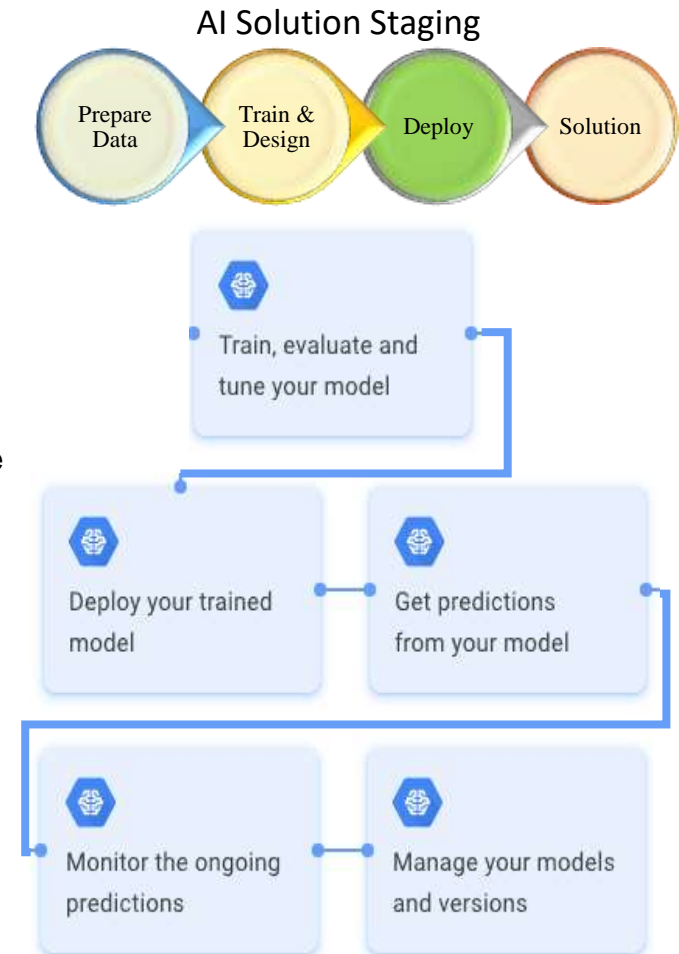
AI Solution Staging

Prepare Data

Train & Design

Deploy

Solution

Train, evaluate and tune your model

e

Deploy your trained model

Get predictions from your model

Monitor the ongoing predictions

Manage your models and versions